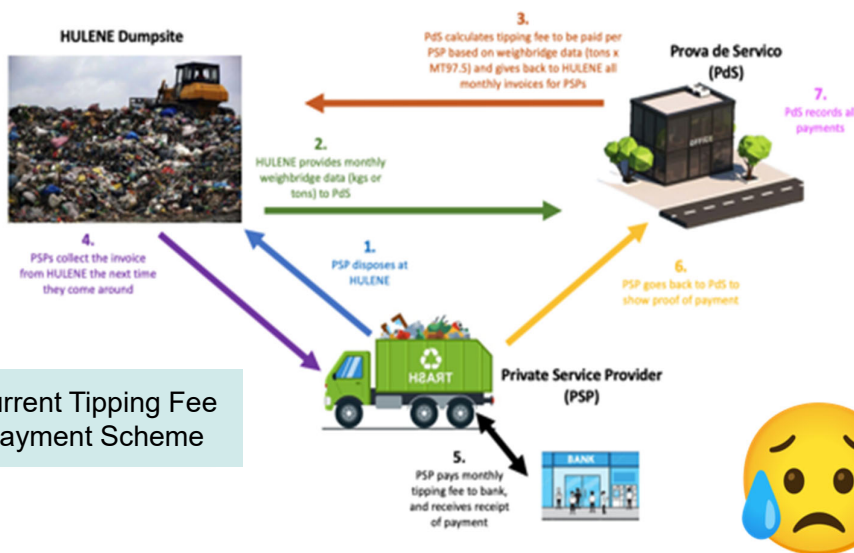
HULENE Dumpsite

3.
PdS calculates tipping fee to be paid per PSP based on weighbridge data (tons x MT97.5) and gives back to HULENE all monthly invoices for PSPs

Prova de Servico (PdS)

7.
PdS records al payments

OFFICE

2.
HULENE provides monthly weighbridge data (kgs or tons) to PdS

4.
PSPs collect the invoice from HULENE the next time they come around

1.
PSP disposes at HULENE

6.
PSP goes back to PdS to show proof of payment

urrent Tipping Fee ayment Scheme

HSAЯT

Private Service Provider (PSP)

5.
PSP pays monthly tipping fee to bank, and receives receipt of payment

BANK